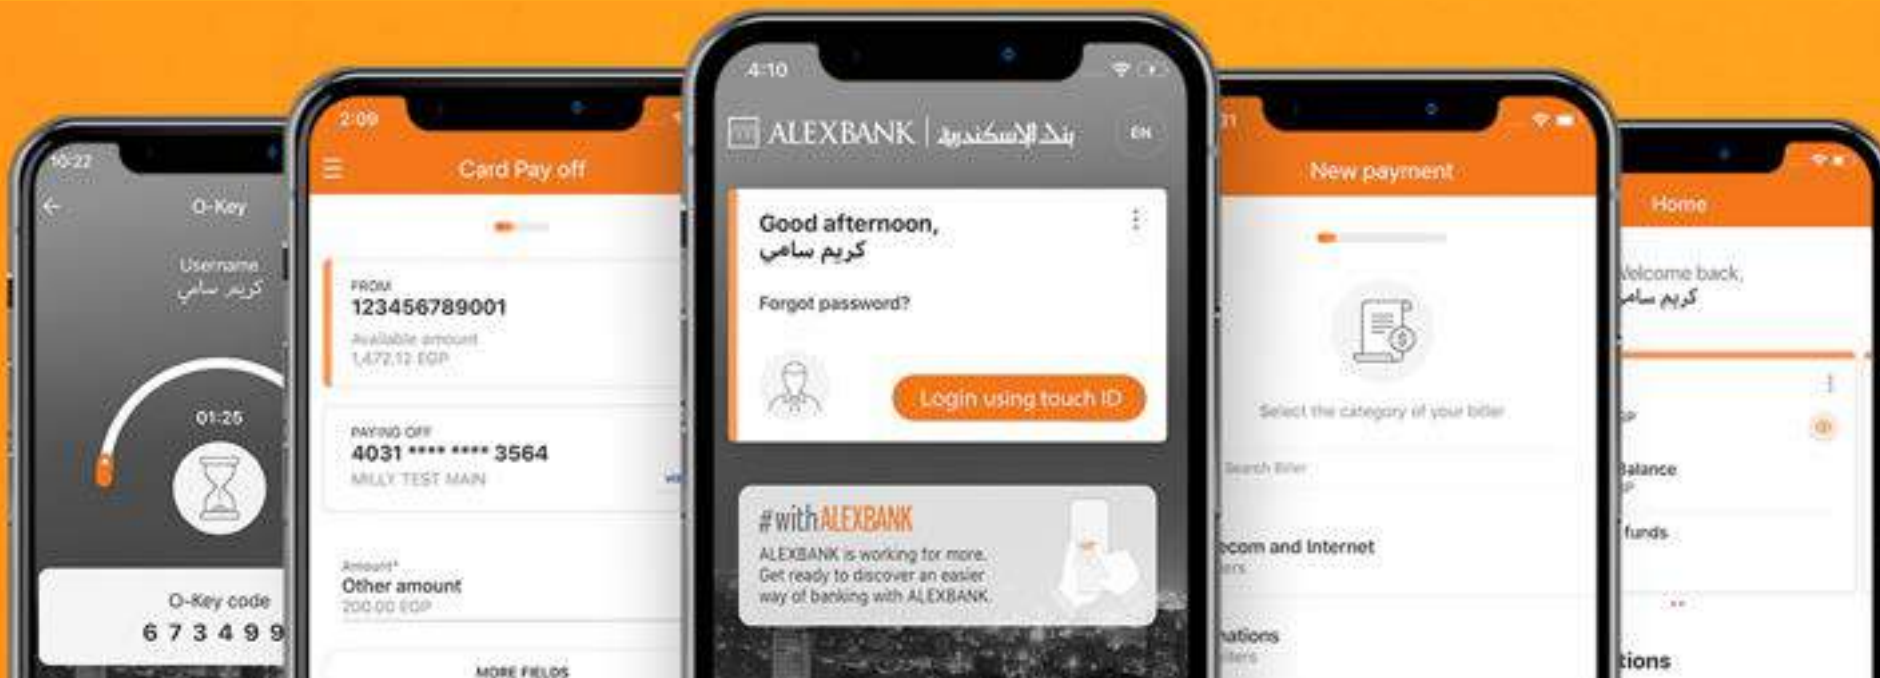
10:22
O-Key
Username
كريم سامي
01:25
O-Key code
6 7 3 4 9 9

2:09
Card Pay off
FROM
123456789001
Available amount
1,472.12 EGP
PAYING OFF
4031 **** **** 3564
MILLY TEST MAIN
Amount*
Other amount
200.00 EGP
MORE FIELDS

4:10
ALEXBANK | بنك الإسكندرية
EN
Good afternoon,
كريم سامي
Forgot password?
Login using touch ID
#withALEXBANK
ALEXBANK is working for more.
Get ready to discover an easier way of banking with ALEXBANK.

New payment
Select the category of your biller
Search Biller
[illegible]ecom and Internet
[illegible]ers
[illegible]nations
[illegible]ers

Home
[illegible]elcome back,
كريم سامي
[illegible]P
Balance
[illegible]P
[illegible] funds
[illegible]tions